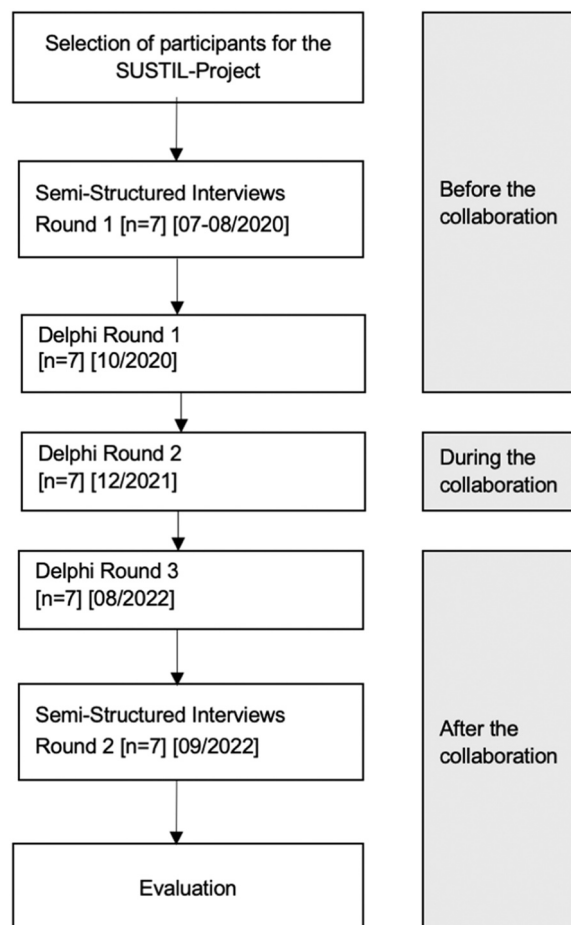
Selection of participants for the SUSTIL-Project

Semi-Structured Interviews Round 1 [n=7] [07-08/2020]

Before the collaboration

Delphi Round 1 [n=7] [10/2020]

Delphi Round 2 [n=7] [12/2021]

During the collaboration

Delphi Round 3 [n=7] [08/2022]

Semi-Structured Interviews Round 2 [n=7] [09/2022]

After the collaboration

Evaluation